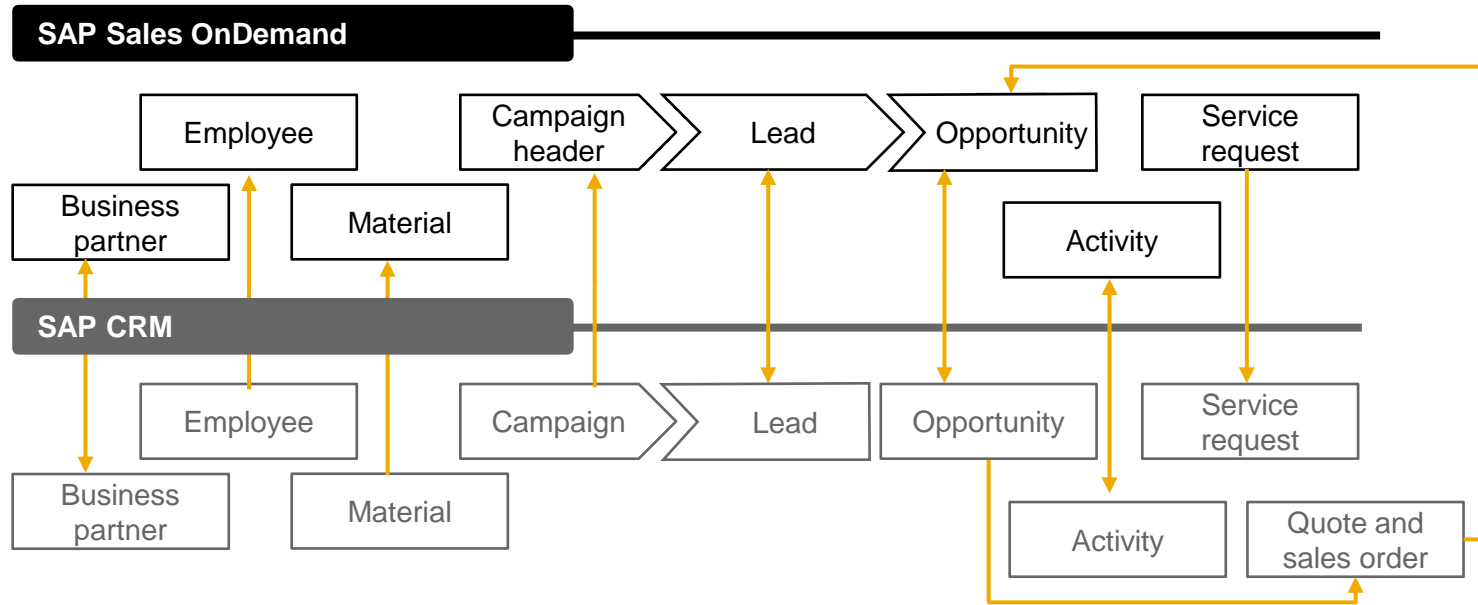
SAP Sales OnDemand

Employee

Campaign header

Lead

Opportunity

Service request

Business partner

Material

Activity

SAP CRM

Employee

Campaign

Lead

Opportunity

Service request

Business partner

Material

Activity

Quote and sales order